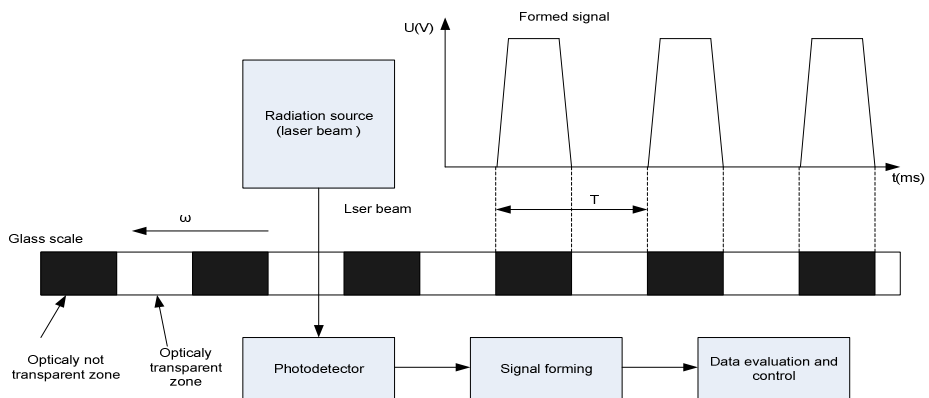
Formed signal

U(V)

Radiation source (laser beam )

t(ms)

Lser beam

T

ω

Glass scale

Opticaly not transparent zone

Opticaly transparent zone

Photodetector

Signal forming

Data evaluation and control